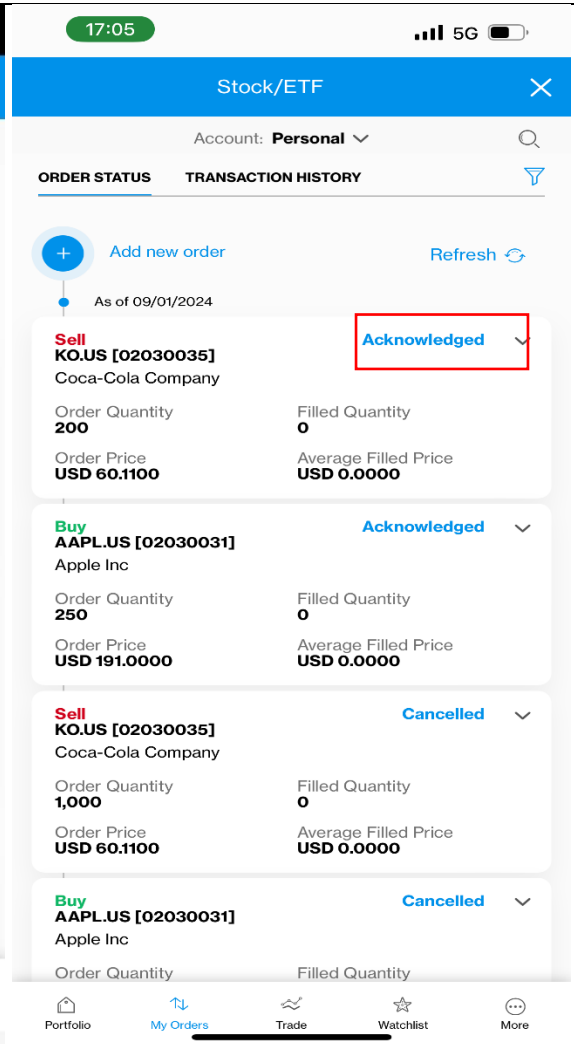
17:05 5G

Stock/ETF

Account: Personal

ORDER STATUS TRANSACTION HISTORY

Add new order Refresh

As of 09/01/2024

Sell
KO.US [02030035]
Coca-Cola Company
Acknowledged

Order Quantity
200
Filled Quantity
0
Order Price
USD 60.1100
Average Filled Price
USD 0.0000

Buy
AAPL.US [02030031]
Apple Inc
Acknowledged

Order Quantity
250
Filled Quantity
0
Order Price
USD 191.0000
Average Filled Price
USD 0.0000

Sell
KO.US [02030035]
Coca-Cola Company
Cancelled

Order Quantity
1,000
Filled Quantity
0
Order Price
USD 60.1100
Average Filled Price
USD 0.0000

Buy
AAPL.US [02030031]
Apple Inc
Cancelled

Order Quantity
Filled Quantity

Portfolio My Orders Trade Watchlist More